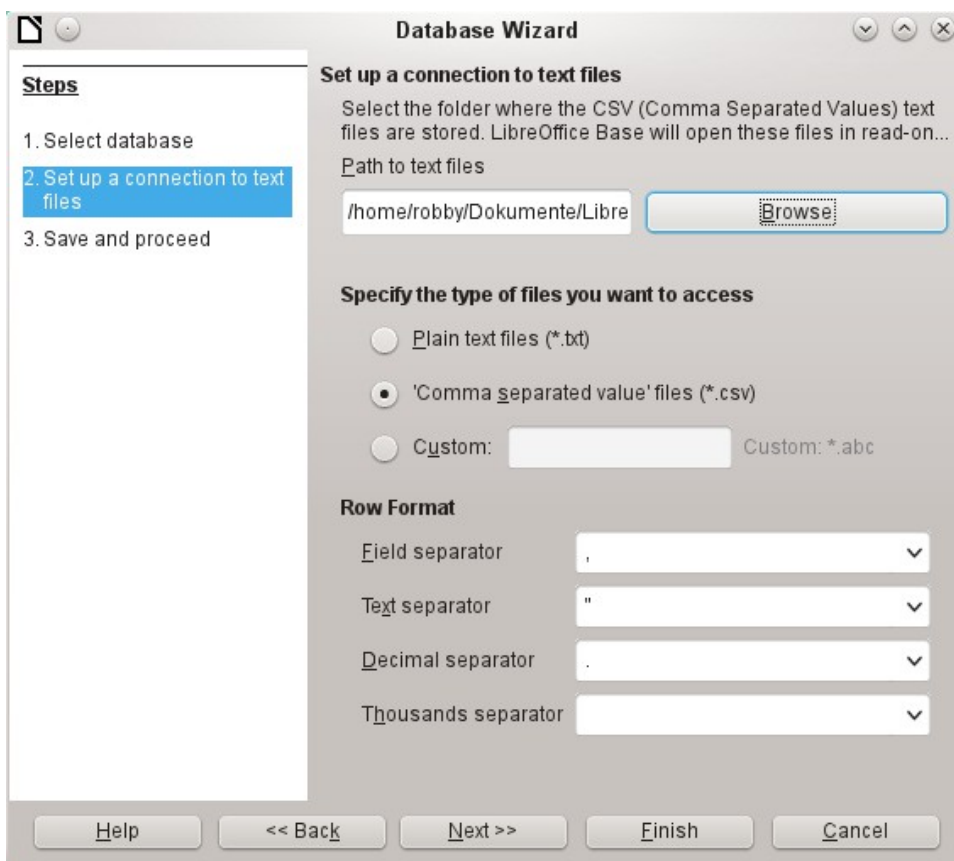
Database Wizard

Steps

1. Select database

2. Set up a connection to text files

3. Save and proceed

Set up a connection to text files

Select the folder where the CSV (Comma Separated Values) text files are stored. LibreOffice Base will open these files in read-on...

Path to text files

/home/robby/Dokumente/Libre

Browse

Specify the type of files you want to access

Plain text files (*.txt)

'Comma separated value' files (*.csv)

Custom:

Custom: *.abc

Row Format

Field separator ,

Text separator "

Decimal separator .

Thousands separator

Help

<< Back

Next >>

Finish

Cancel